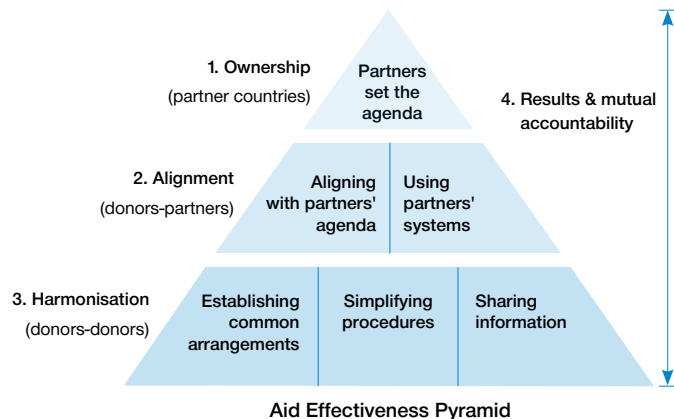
1. Ownership
(partner countries)

Partners set the agenda

4. Results & mutual accountability

2. Alignment
(donors-partners)

Aligning with partners' agenda

Using partners' systems

3. Harmonisation
(donors-donors)

Establishing common arrangements

Simplifying procedures

Sharing information

Aid Effectiveness Pyramid